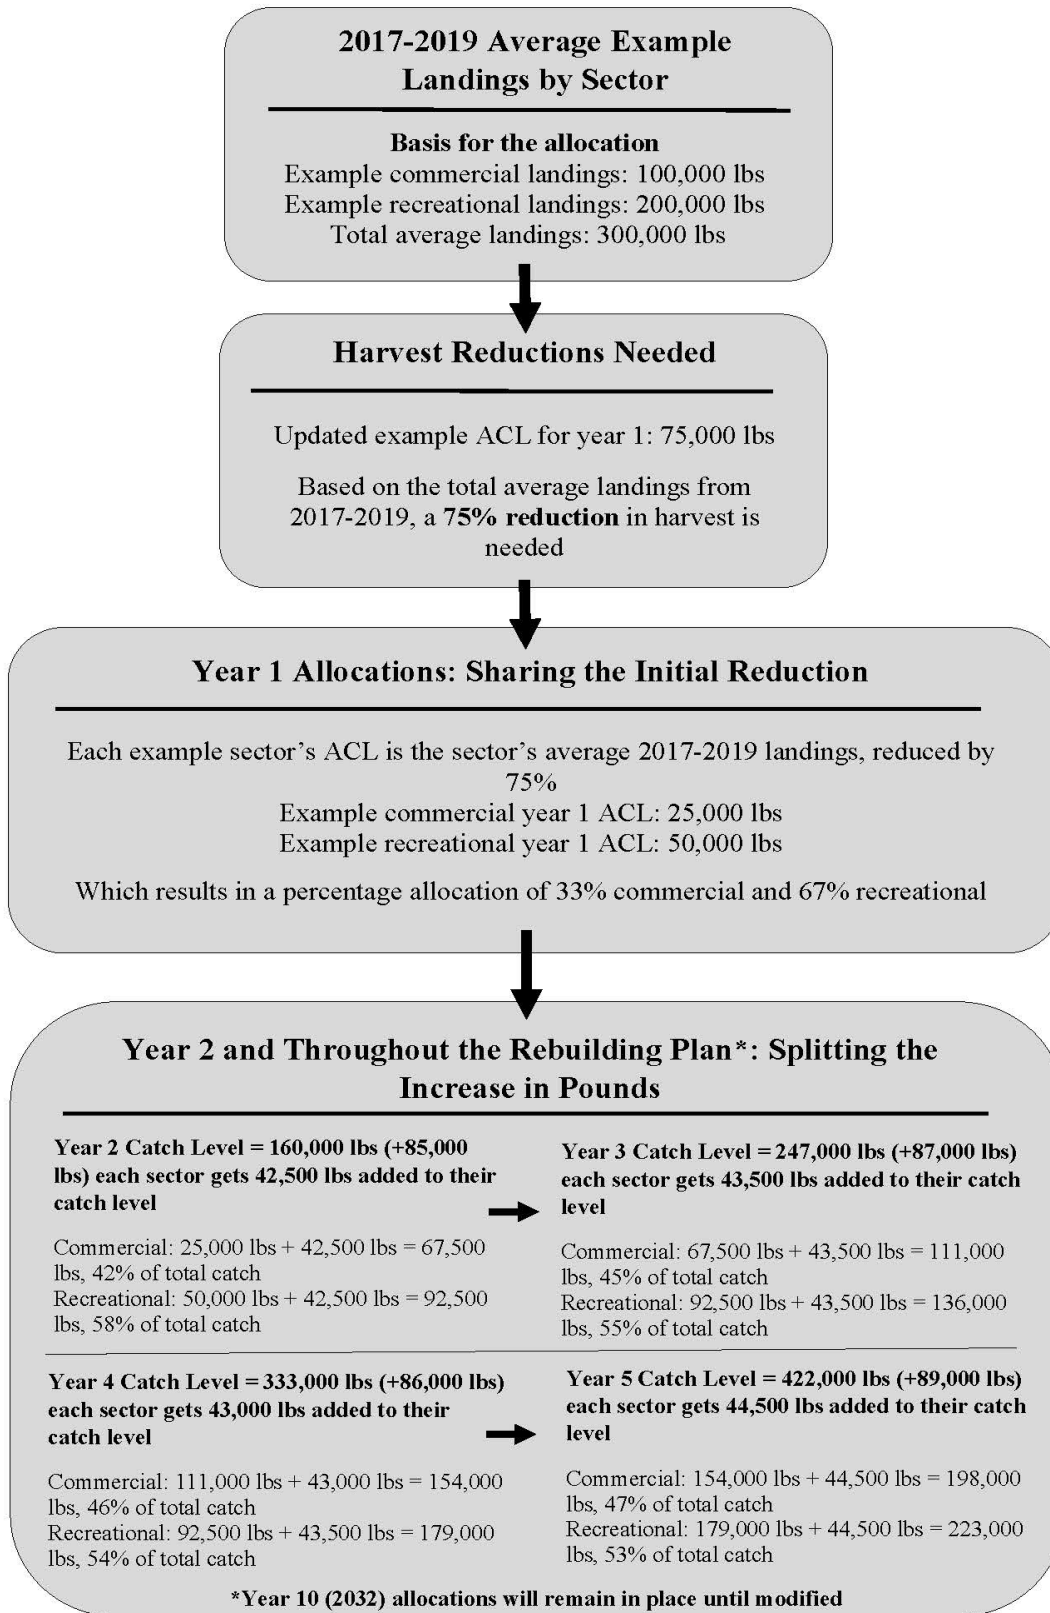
2017-2019 Average Example Landings by Sector

Basis for the allocation
Example commercial landings: 100,000 lbs
Example recreational landings: 200,000 lbs
Total average landings: 300,000 lbs

Harvest Reductions Needed

Updated example ACL for year 1: 75,000 lbs

Based on the total average landings from 2017-2019, a 75% reduction in harvest is needed

Year 1 Allocations: Sharing the Initial Reduction

Each example sector's ACL is the sector's average 2017-2019 landings, reduced by 75%
Example commercial year 1 ACL: 25,000 lbs
Example recreational year 1 ACL: 50,000 lbs

Which results in a percentage allocation of 33% commercial and 67% recreational

Year 2 and Throughout the Rebuilding Plan*: Splitting the Increase in Pounds

Year 2 Catch Level = 160,000 lbs (+85,000 lbs) each sector gets 42,500 lbs added to their catch level

Commercial: 25,000 lbs + 42,500 lbs = 67,500 lbs, 42% of total catch
Recreational: 50,000 lbs + 42,500 lbs = 92,500 lbs, 58% of total catch

Year 3 Catch Level = 247,000 lbs (+87,000 lbs) each sector gets 43,500 lbs added to their catch level

Commercial: 67,500 lbs + 43,500 lbs = 111,000 lbs, 45% of total catch
Recreational: 92,500 lbs + 43,500 lbs = 136,000 lbs, 55% of total catch

Year 4 Catch Level = 333,000 lbs (+86,000 lbs) each sector gets 43,000 lbs added to their catch level

Commercial: 111,000 lbs + 43,000 lbs = 154,000 lbs, 46% of total catch
Recreational: 92,500 lbs + 43,500 lbs = 179,000 lbs, 54% of total catch

Year 5 Catch Level = 422,000 lbs (+89,000 lbs) each sector gets 44,500 lbs added to their catch level

Commercial: 154,000 lbs + 44,500 lbs = 198,000 lbs, 47% of total catch
Recreational: 179,000 lbs + 44,500 lbs = 223,000 lbs, 53% of total catch

*Year 10 (2032) allocations will remain in place until modified